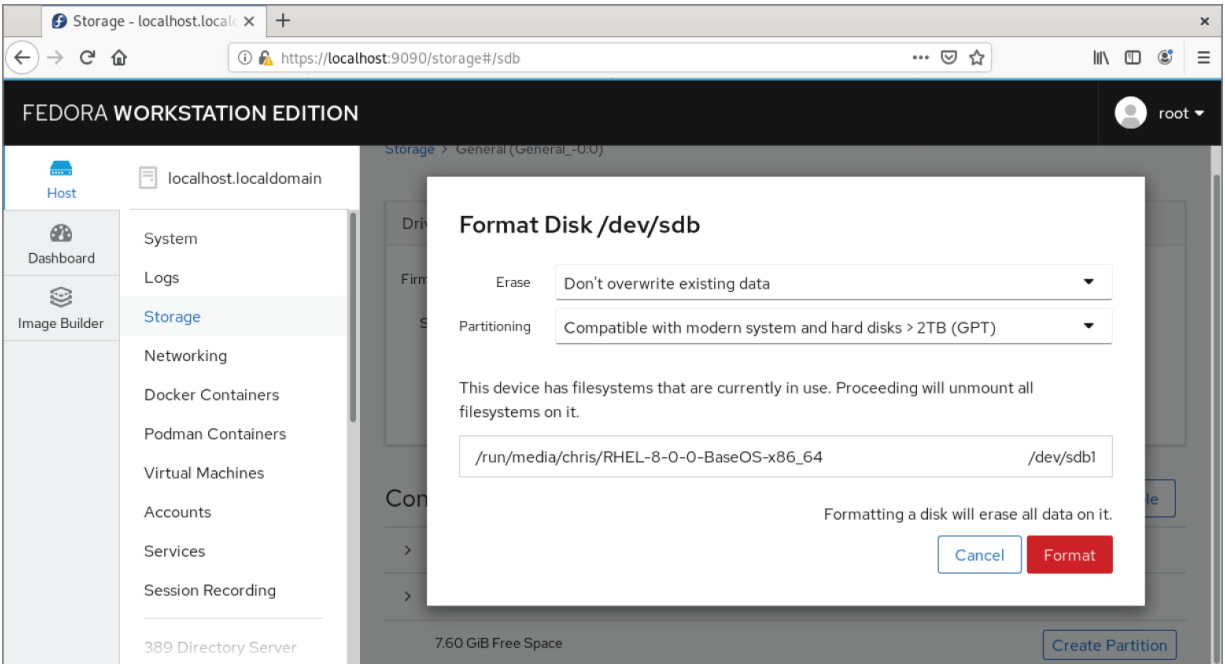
Storage - localhost.localc ×
+
×
https://localhost:9090/storage#/sdb

FEDORA WORKSTATION EDITION
root

Host
Dashboard
Image Builder

localhost.localdomain

System
Logs
Storage
Networking
Docker Containers
Podman Containers
Virtual Machines
Accounts
Services
Session Recording
389 Directory Server

Storage > General (General_-0:0)

Driv
Firm
S

Con

7.60 GiB Free Space
Create Partition

Format Disk /dev/sdb

Erase
Don't overwrite existing data

Partitioning
Compatible with modern system and hard disks > 2TB (GPT)

This device has filesystems that are currently in use. Proceeding will unmount all filesystems on it.

| /run/media/chris/RHEL-8-0-0-BaseOS-x86_64 | /dev/sdb1 |
|---|---|

Formatting a disk will erase all data on it.

Cancel
Format